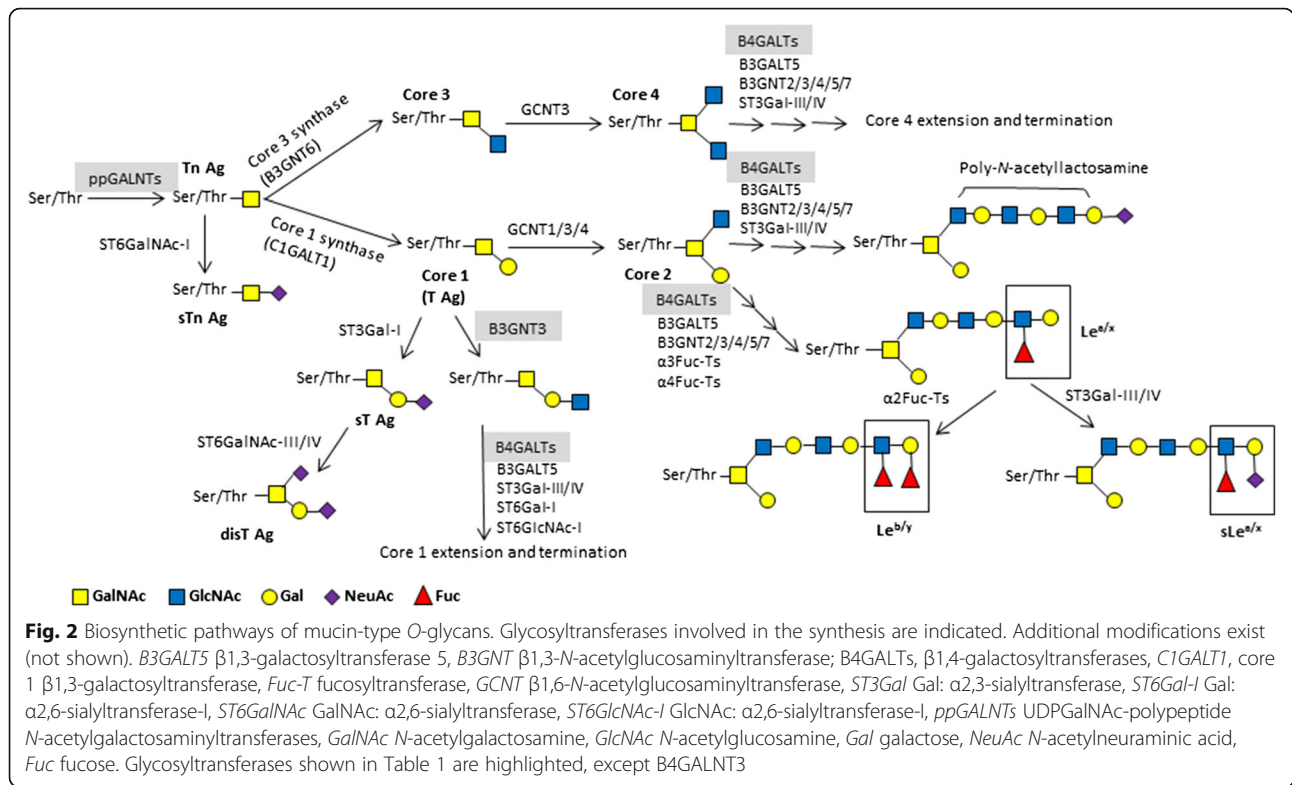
B4GALTs
B3GALT5
B3GNT2/3/4/5/7
ST3Gal-III/IV

Core 3
Ser/Thr

GCNT3

Core 4
Ser/Thr

Core 4 extension and termination

Core 3 synthase (B3GNT6)

ppGALNTs

Tn Ag

Ser/Thr

Ser/Thr

B4GALTs
B3GALT5
B3GNT2/3/4/5/7
ST3Gal-III/IV

Poly-N-acetyllactosamine

Core 1 synthase (C1GALT1)

ST6GalNAc-I

Ser/Thr

GCNT1/3/4

Ser/Thr

Ser/Thr

Ser/Thr

Core 1
(T Ag)

Core 2

Ser/Thr

sTn Ag

B4GALTs
B3GALT5
B3GNT2/3/4/5/7
α3Fuc-Ts
α4Fuc-Ts

ST3Gal-I

B3GNT3

Ser/Thr

Le$^{a/x}$

Ser/Thr

Ser/Thr

α2Fuc-Ts

ST3Gal-III/IV

sT Ag

B4GALTs
B3GALT5
ST3Gal-III/IV
ST6Gal-I
ST6GlcNAc-I

ST6GalNAc-III/IV

Ser/Thr

Ser/Thr

Ser/Thr

disT Ag

Le$^{b/y}$

sLe$^{a/x}$

Core 1 extension and termination

GalNAc GlcNAc Gal NeuAc Fuc

**Fig. 2** Biosynthetic pathways of mucin-type O-glycans. Glycosyltransferases involved in the synthesis are indicated. Additional modifications exist (not shown). B3GALT5 β1,3-galactosyltransferase 5, B3GNT β1,3-N-acetylglucosaminyltransferase; B4GALTs, β1,4-galactosyltransferases, C1GALT1, core 1 β1,3-galactosyltransferase, Fuc-T fucosyltransferase, GCNT β1,6-N-acetylglucosaminyltransferase, ST3Gal Gal: α2,3-sialyltransferase, ST6Gal-I Gal: α2,6-sialyltransferase-I, ST6GalNAc GalNAc: α2,6-sialyltransferase, ST6GlcNAc-I GlcNAc: α2,6-sialyltransferase-I, ppGALNTs UDPGalNAc-polypeptide N-acetylgalactosaminyltransferases, GalNAc N-acetylgalactosamine, GlcNAc N-acetylglucosamine, Gal galactose, NeuAc N-acetylneuraminic acid, Fuc fucose. Glycosyltransferases shown in Table 1 are highlighted, except B4GALNT3